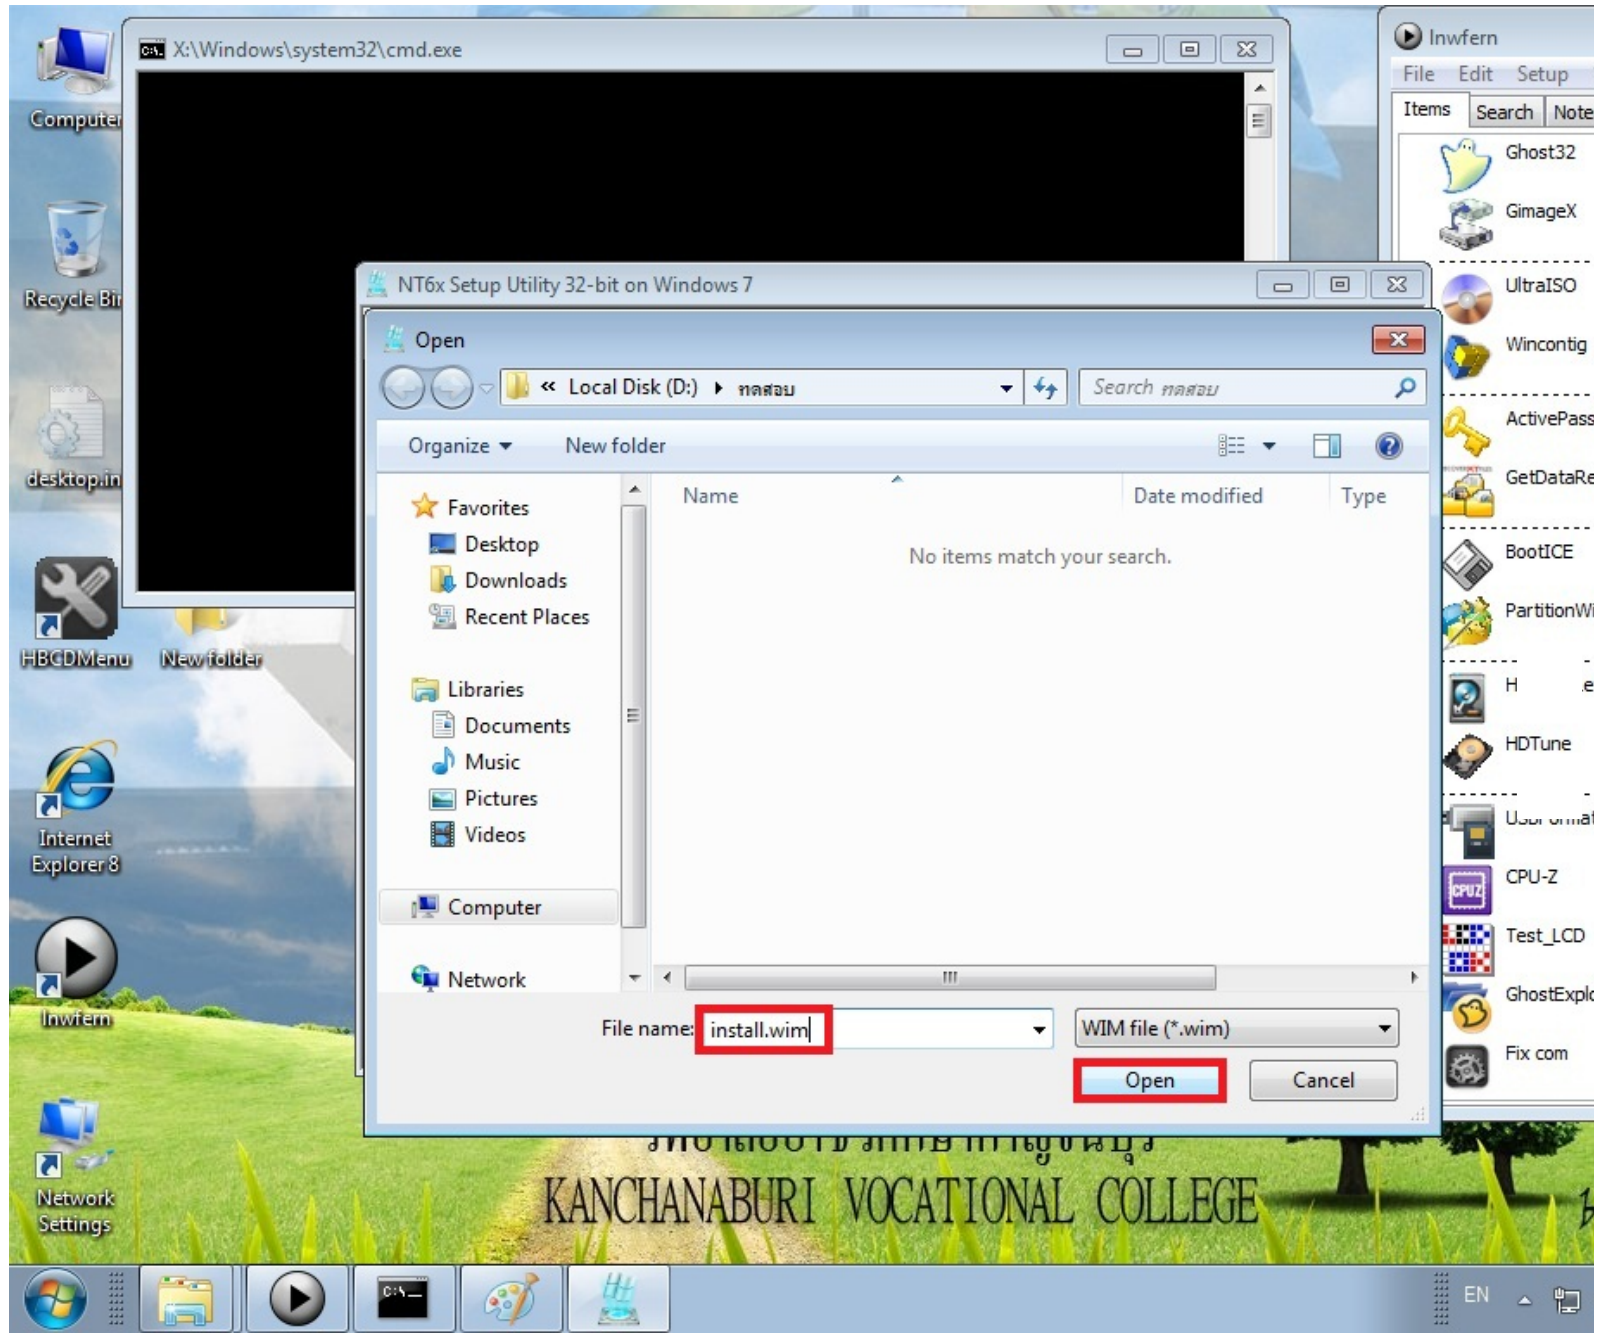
Computer

Recycle Bi

desktop.in

HBCDMenu

New folder

Internet Explorer 8

Inwfern

Network Settings

X:\Windows\system32\cmd.exe

NT6x Setup Utility 32-bit on Windows 7

Open

« Local Disk (D:) ▸ ทดสอบ

Search ทดสอบ

Organize ▾ New folder

Favorites
Desktop
Downloads
Recent Places

Libraries
Documents
Music
Pictures
Videos

Computer

Network

Name Date modified Type

No items match your search.

File name: install.wim

WIM file (*.wim)

Open Cancel

Inwfern

File Edit Setup

Items Search Note

Ghost32
GimageX
UltraISO
Wincontig
ActivePass
GetDataRe
BootICE
PartitionWi
H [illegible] e
HDTune
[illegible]
CPU-Z
Test_LCD
GhostExpl
Fix com

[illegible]
KANCHANABURI VOCATIONAL COLLEGE

EN